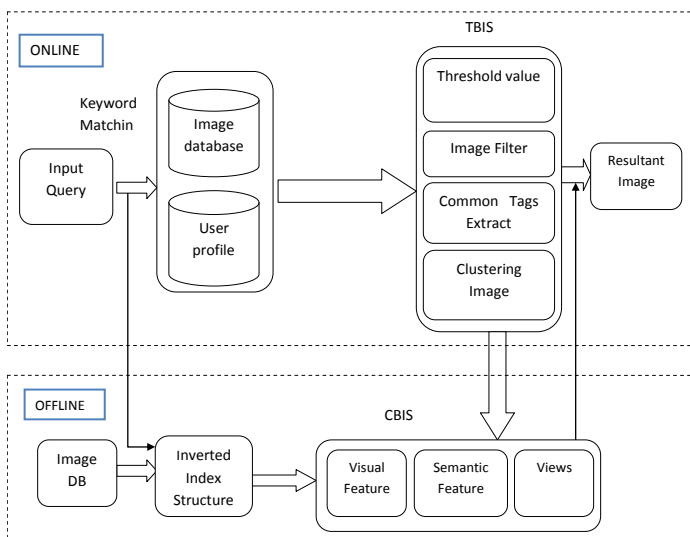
ONLINE

Keyword Matchin

Input Query

Image database

User profile

TBIS

Threshold value

Image Filter

Common Tags Extract

Clustering Image

Resultant Image

OFFLINE

Image DB

Inverted Index Structure

CBIS

Visual Feature

Semantic Feature

Views